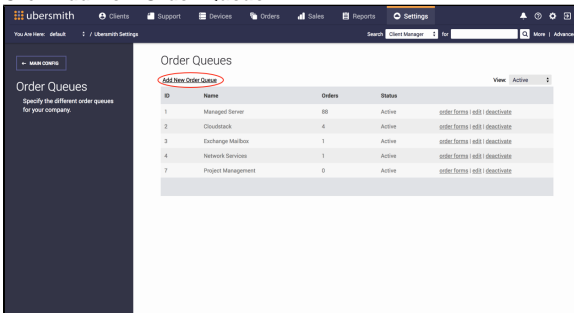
ubersmith Clients Support Devices Orders Sales Reports Settings

You Are Here: default / Ubersmith Settings

Search Client Manager for More | Advance

← MAIN CONFIG

Order Queues

Specify the different order queues for your company.

Order Queues

Add New Order Queue

View: Active

| ID | Name | Orders | Status | |
|---|---|---|---|---|
| 1 | Managed Server | 88 | Active | order forms \| edit \| deactivate |
| 2 | Cloudstack | 4 | Active | order forms \| edit \| deactivate |
| 3 | Exchange Mailbox | 1 | Active | order forms \| edit \| deactivate |
| 4 | Network Services | 1 | Active | order forms \| edit \| deactivate |
| 7 | Project Management | 0 | Active | order forms \| edit \| deactivate |